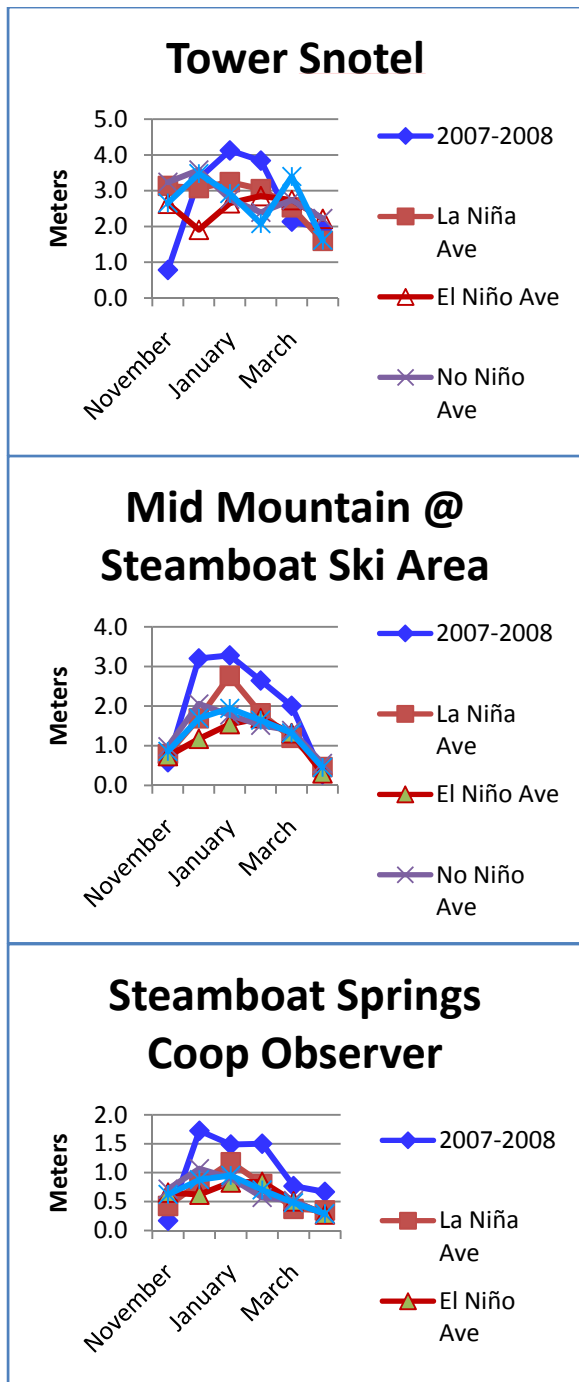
Tower Snotel

5.0
4.0
3.0
2.0
1.0
0.0

Meters

November
January
March

2007-2008
La Niña Ave
El Niño Ave
No Niño Ave

Mid Mountain @ Steamboat Ski Area

4.0
3.0
2.0
1.0
0.0

Meters

November
January
March

2007-2008
La Niña Ave
El Niño Ave
No Niño Ave

Steamboat Springs Coop Observer

2.0
1.5
1.0
0.5
0.0

Meters

November
January
March

2007-2008
La Niña Ave
El Niño Ave